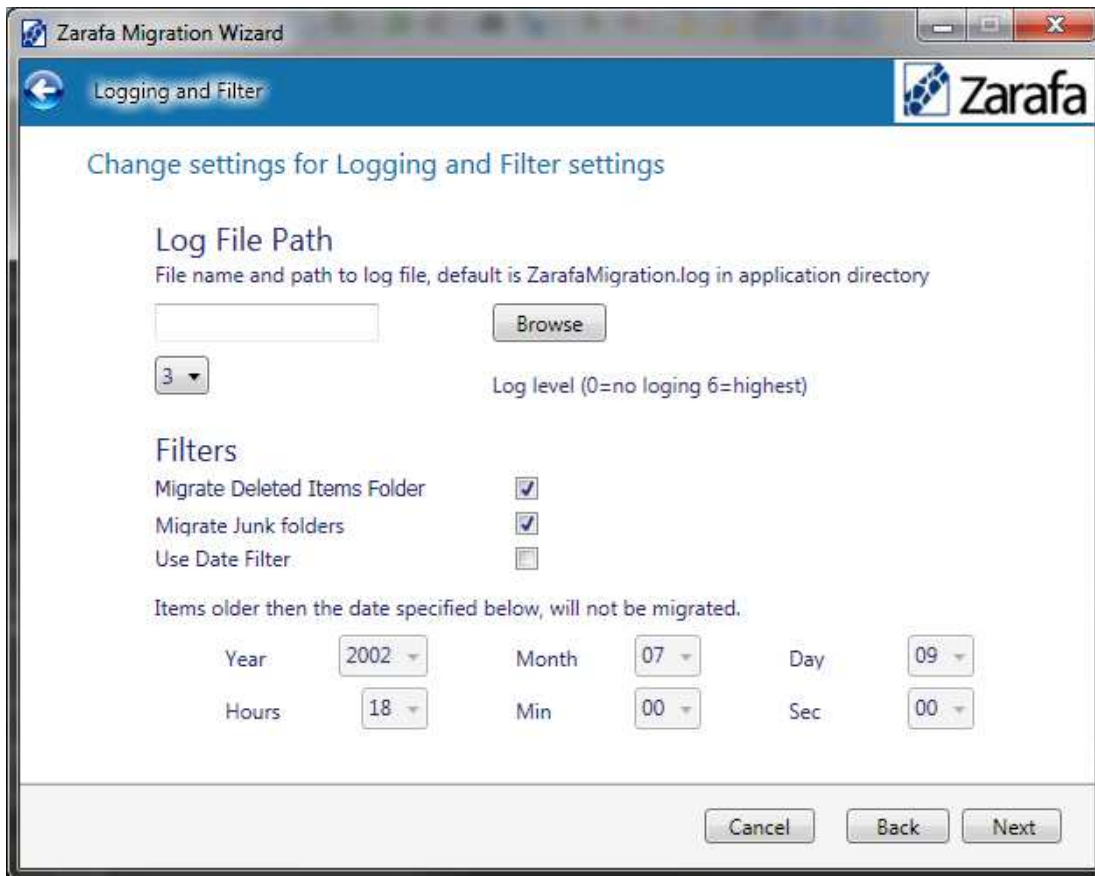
Zarafa Migration Wizard

Logging and Filter

Zarafa

Change settings for Logging and Filter settings

Log File Path

File name and path to log file, default is ZarafaMigration.log in application directory

Browse

3

Log level (0=no loging 6=highest)

Filters

Migrate Deleted Items Folder

Migrate Junk folders

Use Date Filter

Items older then the date specified below, will not be migrated.

Year 2002 Month 07 Day 09

Hours 18 Min 00 Sec 00

Cancel Back Next